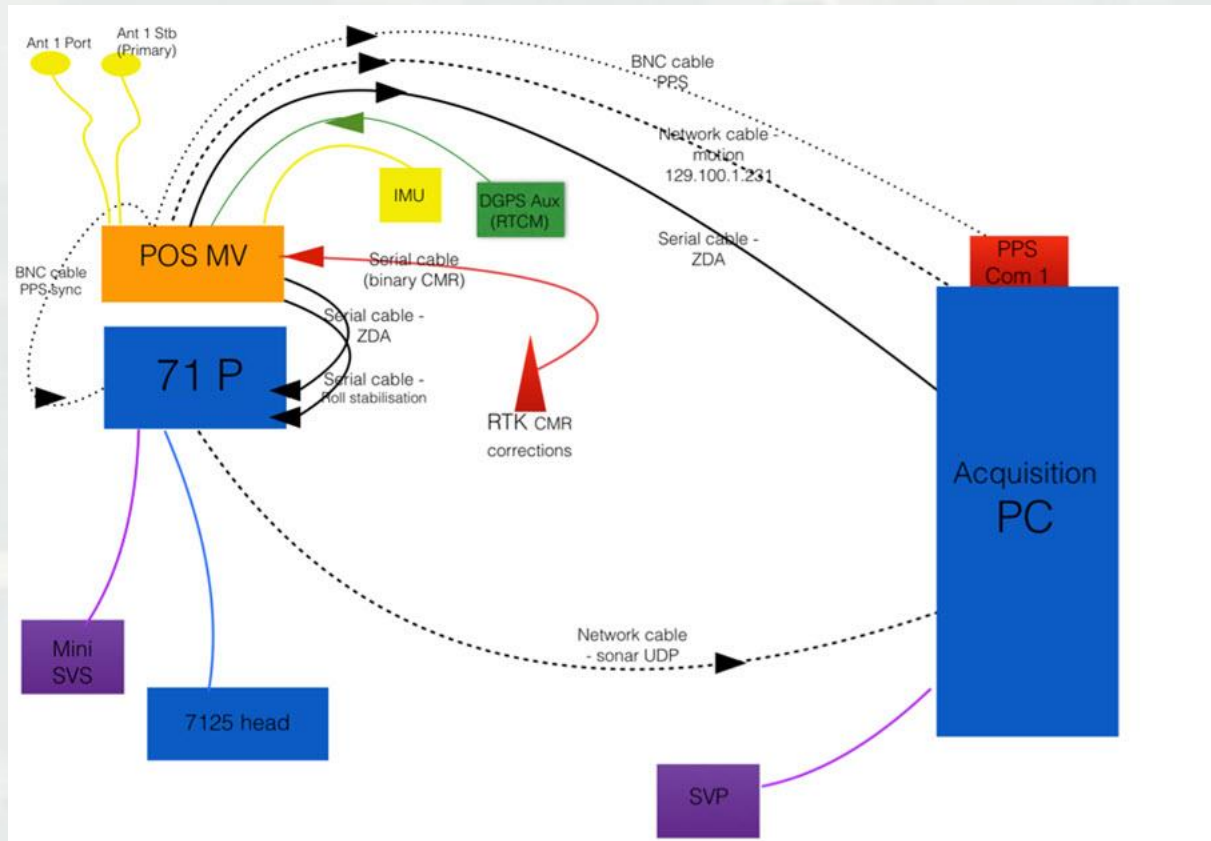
Ant 1 Port

Ant 1 Stb (Primary)

BNC cable PPS

Network cable - motion 129.100.1.231

IMU

DGPS Aux (RTCM)

Serial cable - ZDA

PPS Com 1

BNC cable PPS sync

POS MV

Serial cable (binary CMR)

Serial cable - ZDA

71 P

Serial cable - Roll stabilisation

RTK CMR corrections

Acquisition PC

Network cable - sonar UDP

Mini SVS

7125 head

SVP